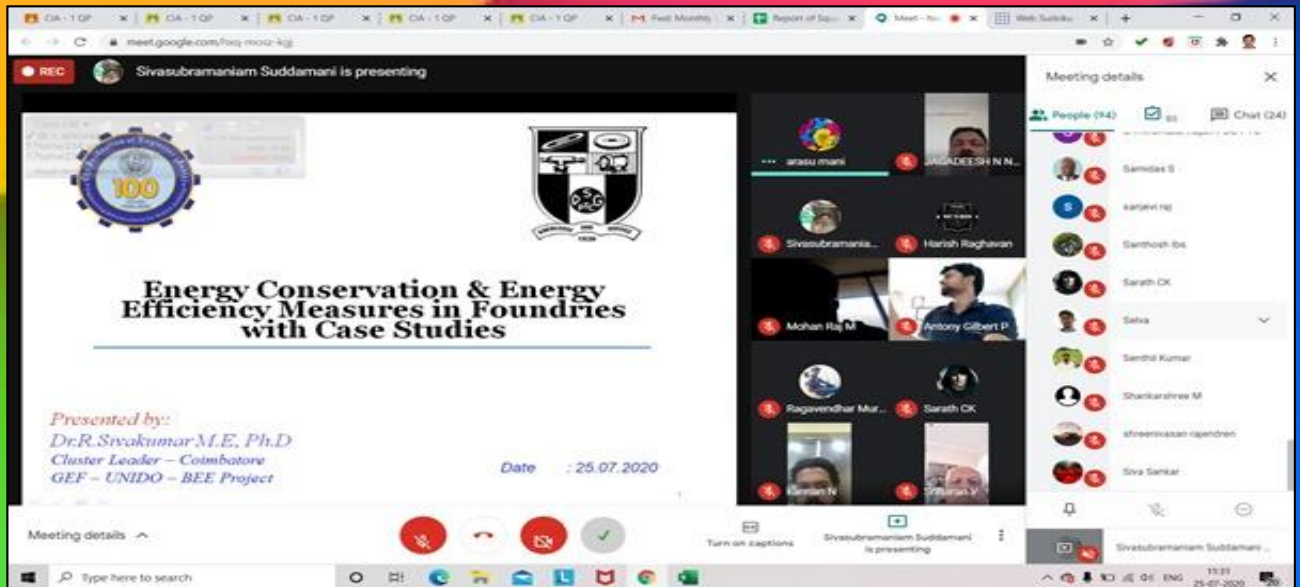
CIA - 1 QP
CIA - 1 QP
CIA - 1 QP
CIA - 1 QP
CIA - 1 QP
Feet Monthly
Report of Squ
Meet - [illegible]
Web Sudoku
meet.google.com/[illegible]

REC
Sivasubramaniam Suddamani is presenting

100

Energy Conservation & Energy Efficiency Measures in Foundries with Case Studies

Presented by:
Dr.R.Sivakumar M.E, Ph.D
Cluster Leader – Coimbatore
GEF – UNIDO – BEE Project

Date : 25.07.2020

arasu mani
JAGADEESH N N...
Sivasubramania...
Harish Raghavan
Mohan Raj M
Antony Gilbert P
Ragavendhar Mur...
Sarath CK
Kannan N
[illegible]

Meeting details
People (44)
Chat (24)
Samidas S
sanjeevi raj
Santhosh lbs
Sarath CK
Selva
Senthil Kumar
Shankarshree M
shreenivasan rajendren
Siva Sankar
Sivasubramaniam Suddamani ...

Meeting details
Turn on captions
Sivasubramaniam Suddamani is presenting

Type here to search
ENG
11:31
25-07-2020